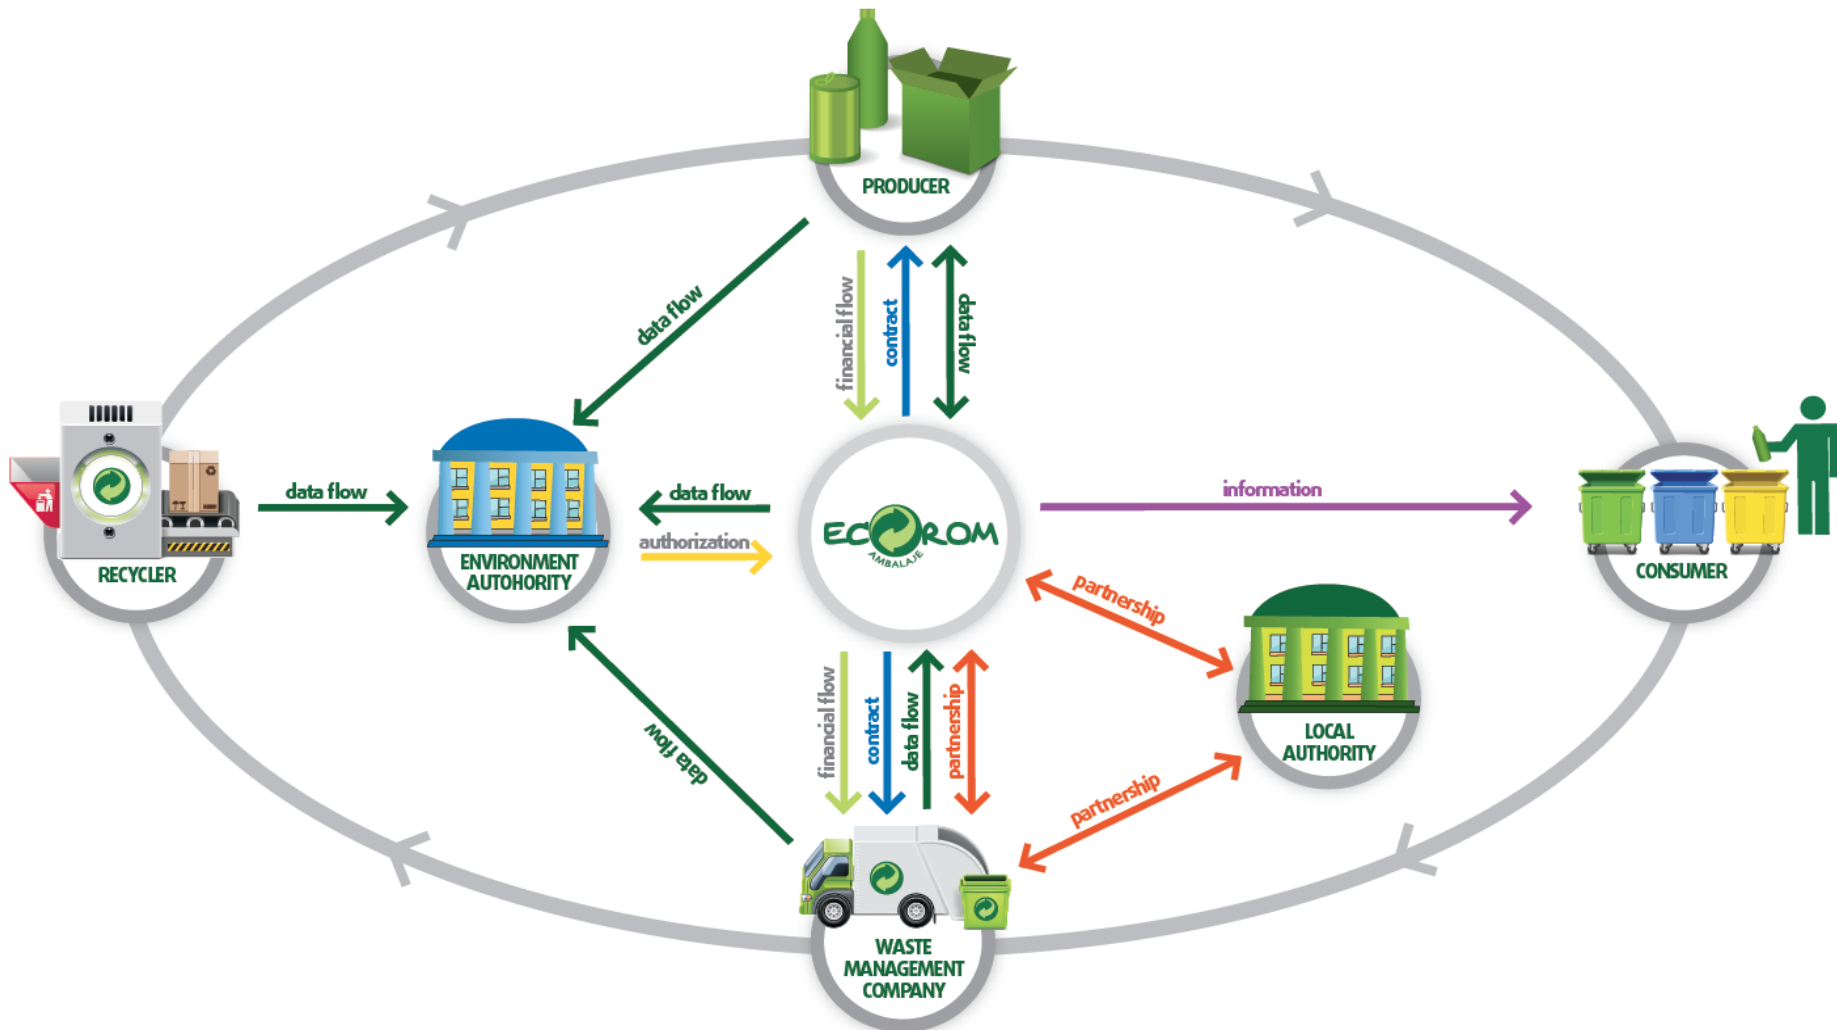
PRODUCER

data flow

financial flow

contract

data flow

RECYCLER

data flow

ENVIRONMENT AUTOHORITY

data flow

authorization

ECOROM AMBALAJE

information

CONSUMER

partnership

LOCAL AUTHORITY

data flow

financial flow

contract

data flow

partnership

partnership

WASTE MANAGEMENT COMPANY